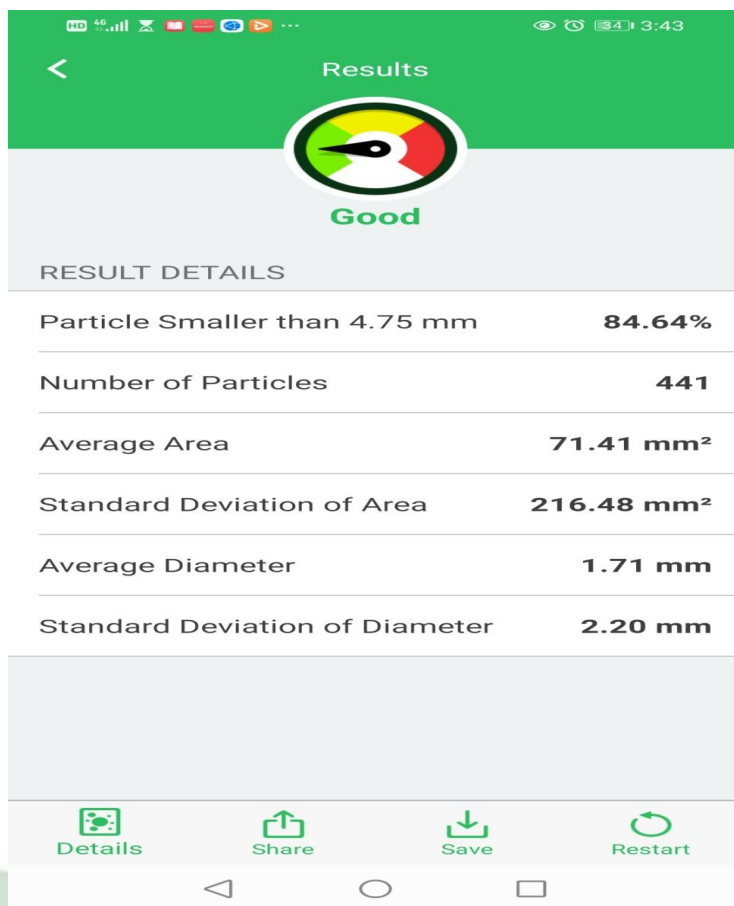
HD 4G ··· 34 3:43

Results

Good

RESULT DETAILS

| | |
|---|---|
| Particle Smaller than 4.75 mm | 84.64% |
| Number of Particles | 441 |
| Average Area | 71.41 mm² |
| Standard Deviation of Area | 216.48 mm² |
| Average Diameter | 1.71 mm |
| Standard Deviation of Diameter | 2.20 mm |

Details Share Save Restart